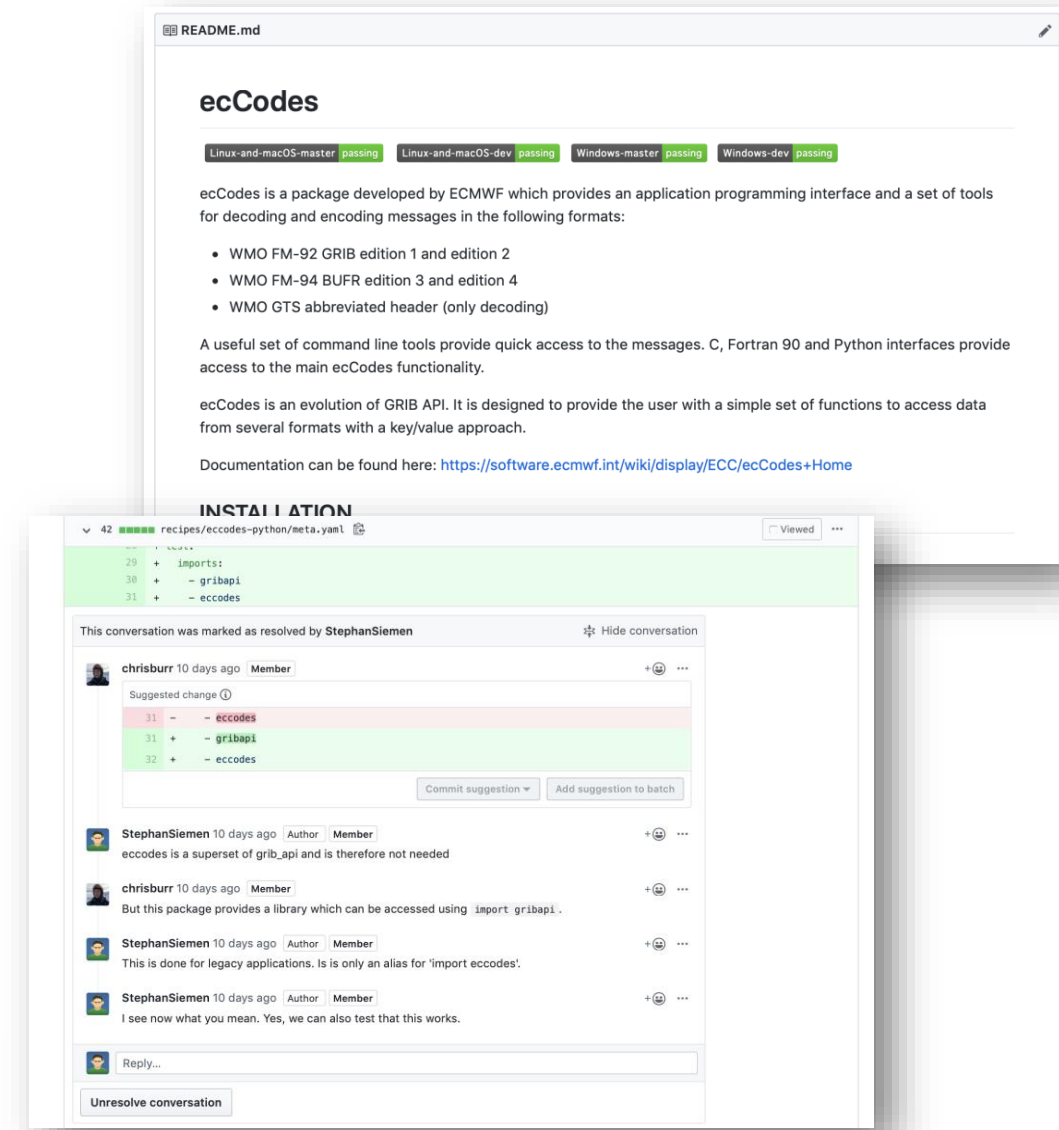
README.md

ecCodes

Linux-and-macOS-master passing Linux-and-macOS-dev passing Windows-master passing Windows-dev passing

ecCodes is a package developed by ECMWF which provides an application programming interface and a set of tools for decoding and encoding messages in the following formats:

- WMO FM-92 GRIB edition 1 and edition 2
- WMO FM-94 BUFR edition 3 and edition 4
- WMO GTS abbreviated header (only decoding)

A useful set of command line tools provide quick access to the messages. C, Fortran 90 and Python interfaces provide access to the main ecCodes functionality.

ecCodes is an evolution of GRIB API. It is designed to provide the user with a simple set of functions to access data from several formats with a key/value approach.

Documentation can be found here: https://software.ecmwf.int/wiki/display/ECC/ecCodes+Home

INSTALLATION

42 recipes/eccodes-python/meta.yaml

Viewed ···

29 + imports:
30 + - gribapi
31 + - eccodes

This conversation was marked as resolved by StephanSiemen

Hide conversation

chrisburr 10 days ago Member

Suggested change

31 - - eccodes
31 + - gribapi
32 + - eccodes

Commit suggestion Add suggestion to batch

StephanSiemen 10 days ago Author Member
eccodes is a superset of grib_api and is therefore not needed

chrisburr 10 days ago Member
But this package provides a library which can be accessed using import gribapi.

StephanSiemen 10 days ago Author Member
This is done for legacy applications. Is is only an alias for 'import eccodes'.

StephanSiemen 10 days ago Author Member
I see now what you mean. Yes, we can also test that this works.

Reply...

Unresolve conversation